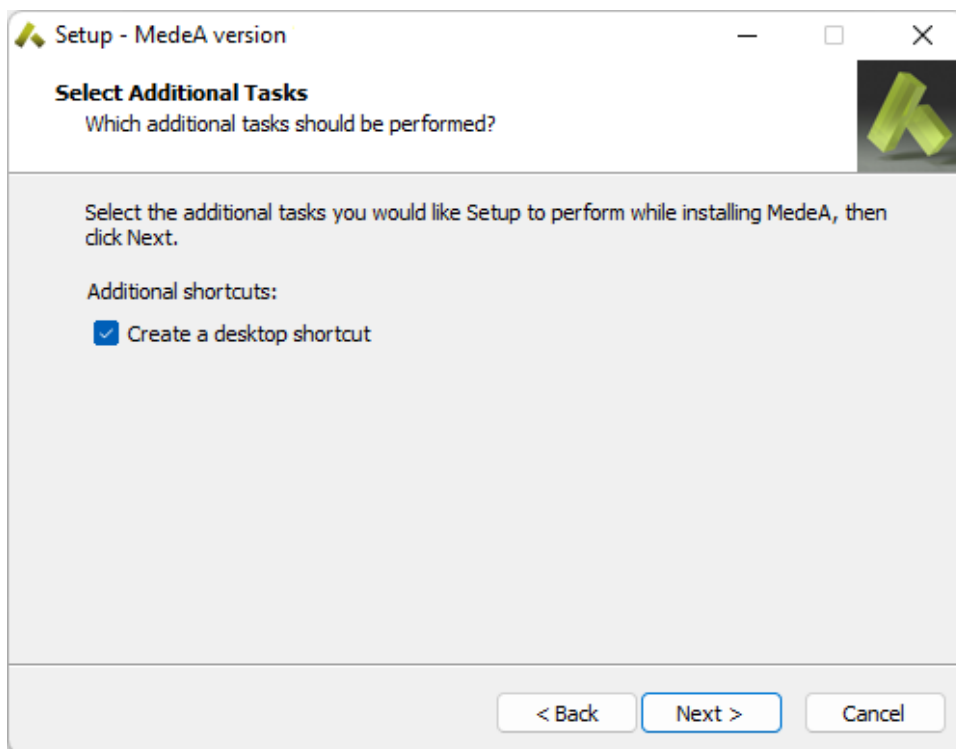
Setup - MedeA version

Select Additional Tasks
Which additional tasks should be performed?

Select the additional tasks you would like Setup to perform while installing MedeA, then click Next.

Additional shortcuts:

Create a desktop shortcut

< Back
Next >
Cancel